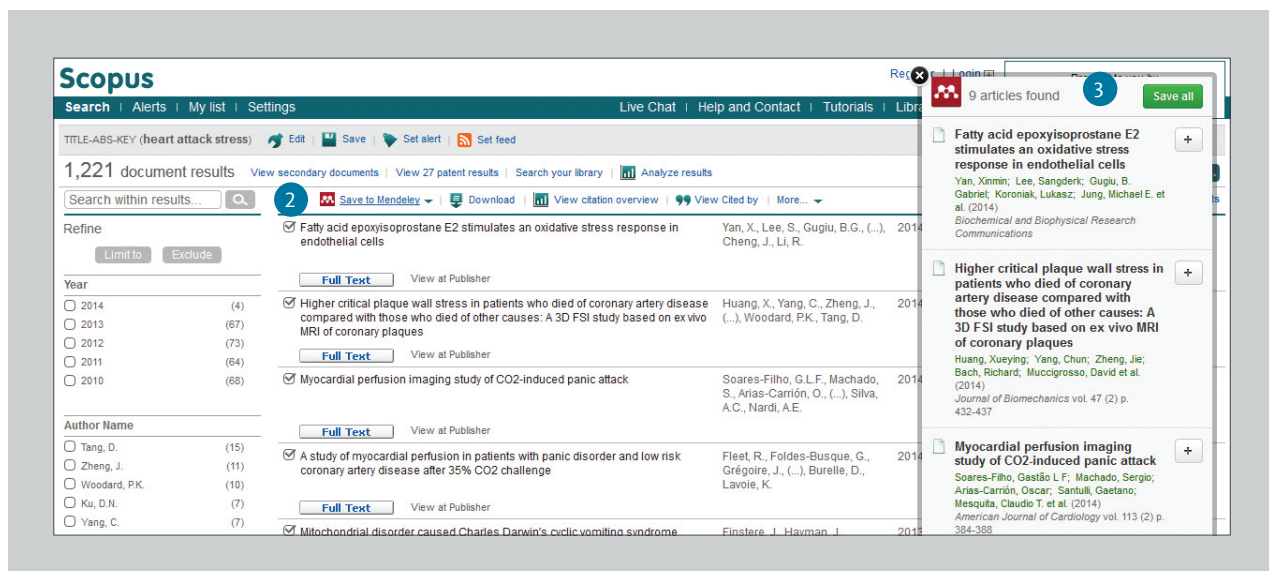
Scopus

Search | Alerts | My list | Settings

Live Chat | Help and Contact | Tutorials | Libra

Reg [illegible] Login

TITLE-ABS-KEY (heart attack stress) Edit | Save | Set alert | Set feed

1,221 document results View secondary documents | View 27 patent results | Search your library | Analyze results

Search within results...

2

Save to Mendeley | Download | View citation overview | View Cited by | More...

Refine

Limit to Exclude

Year

2014 (4)
2013 (67)
2012 (73)
2011 (64)
2010 (68)

Author Name

Tang, D. (15)
Zheng, J. (11)
Woodard, P.K. (10)
Ku, D.N. (7)
Yang, C. (7)

Fatty acid epoxyisoprostane E2 stimulates an oxidative stress response in endothelial cells
Yan, X., Lee, S., Gugiu, B.G., (...), Cheng, J., Li, R.
2014
Full Text View at Publisher

Higher critical plaque wall stress in patients who died of coronary artery disease compared with those who died of other causes: A 3D FSI study based on ex vivo MRI of coronary plaques
Huang, X., Yang, C., Zheng, J., (...), Woodard, P.K., Tang, D.
2014
Full Text View at Publisher

Myocardial perfusion imaging study of CO2-induced panic attack
Soares-Filho, G.L.F., Machado, S., Arias-Carrión, O., (...), Silva, A.C., Nardi, A.E.
2014
Full Text View at Publisher

A study of myocardial perfusion in patients with panic disorder and low risk coronary artery disease after 35% CO2 challenge
Fleet, R., Foldes-Busque, G., Grégoire, J., (...), Burelle, D., Lavoie, K.
2014
Full Text View at Publisher

Mitochondrial disorder caused Charles Darwin's cyclic vomiting syndrome
Finstere, J., Hayman, J.
201

9 articles found

3

Save all

Fatty acid epoxyisoprostane E2 stimulates an oxidative stress response in endothelial cells
Yan, Xinmin; Lee, Sangderk; Gugiu, B. Gabriel; Koroniak, Lukasz; Jung, Michael E. et al. (2014)
Biochemical and Biophysical Research Communications

Higher critical plaque wall stress in patients who died of coronary artery disease compared with those who died of other causes: A 3D FSI study based on ex vivo MRI of coronary plaques
Huang, Xueying; Yang, Chun; Zheng, Jie; Bach, Richard; Muccigrosso, David et al. (2014)
Journal of Biomechanics vol. 47 (2) p. 432-437

Myocardial perfusion imaging study of CO2-induced panic attack
Soares-Filho, Gastão L F; Machado, Sergio; Arias-Carrión, Oscar; Santulli, Gaetano; Mesquita, Claudio T. et al. (2014)
American Journal of Cardiology vol. 113 (2) p. 384-388